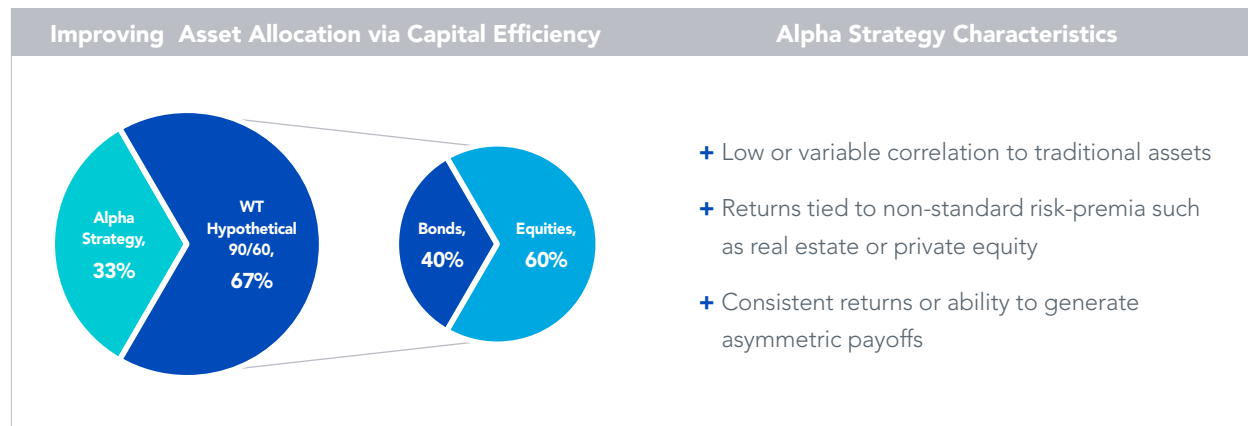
Improving Asset Allocation via Capital Efficiency

Alpha Strategy, 33%

WT Hypothetical 90/60, 67%

Bonds, 40%

Equities, 60%

Alpha Strategy Characteristics

+ Low or variable correlation to traditional assets

+ Returns tied to non-standard risk-premia such as real estate or private equity

+ Consistent returns or ability to generate asymmetric payoffs